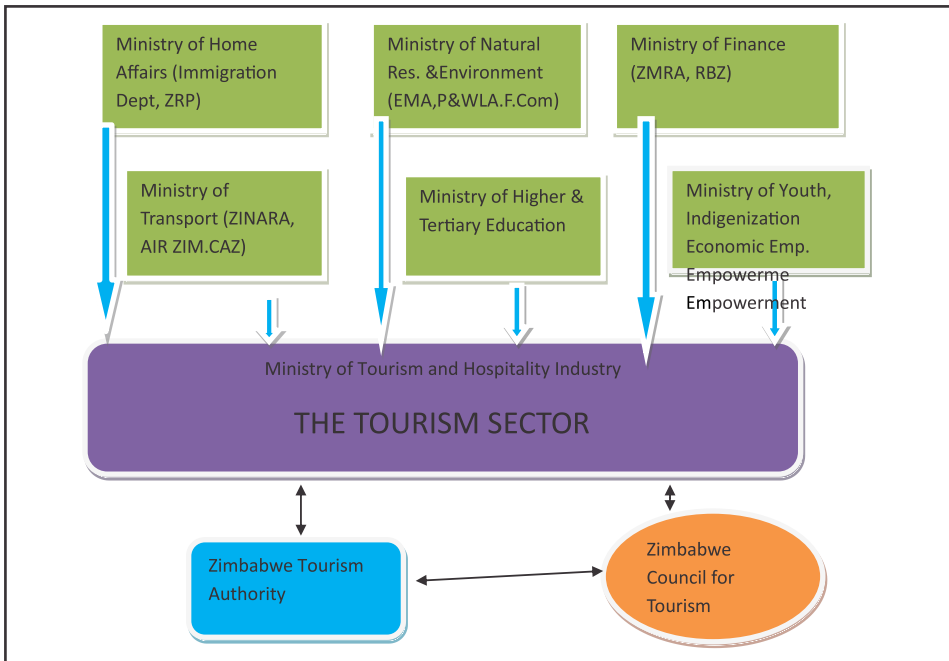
Ministry of Home Affairs (Immigration Dept, ZRP)

Ministry of Natural Res. &Environment (EMA,P&WLA.F.Com)

Ministry of Finance (ZMRA, RBZ)

Ministry of Transport (ZINARA, AIR ZIM.CAZ)

Ministry of Higher & Tertiary Education

Ministry of Youth, Indigenization Economic Emp. Empowerme Empowerment

Ministry of Tourism and Hospitality Industry

THE TOURISM SECTOR

Zimbabwe Tourism Authority

Zimbabwe Council for Tourism